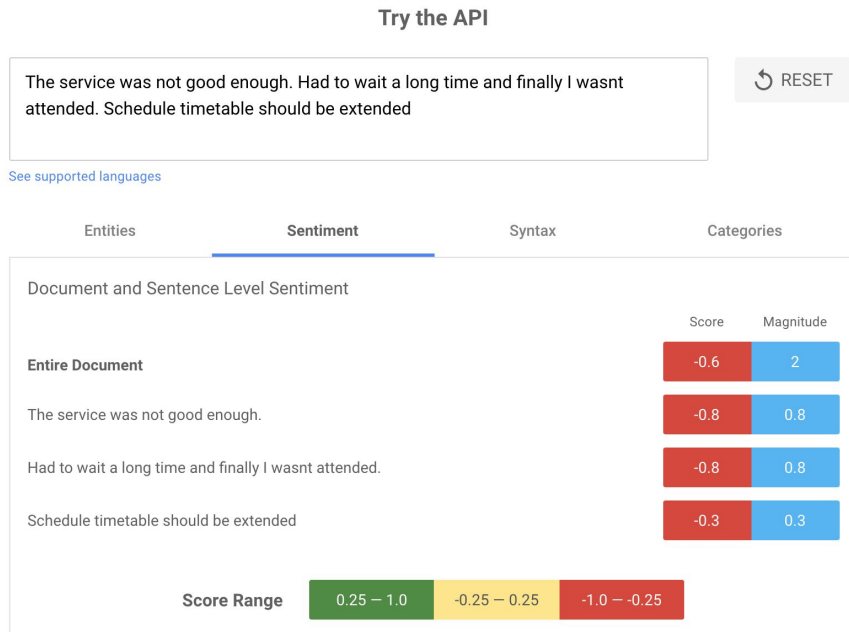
Try the API

The service was not good enough. Had to wait a long time and finally I wasnt attended. Schedule timetable should be extended

RESET

See supported languages

Entities | Sentiment | Syntax | Categories

Document and Sentence Level Sentiment

| | Score | Magnitude |
|---|---|---|
| **Entire Document** | -0.6 | 2 |
| The service was not good enough. | -0.8 | 0.8 |
| Had to wait a long time and finally I wasnt attended. | -0.8 | 0.8 |
| Schedule timetable should be extended | -0.3 | 0.3 |

**Score Range** 0.25 — 1.0 | -0.25 — 0.25 | -1.0 — -0.25